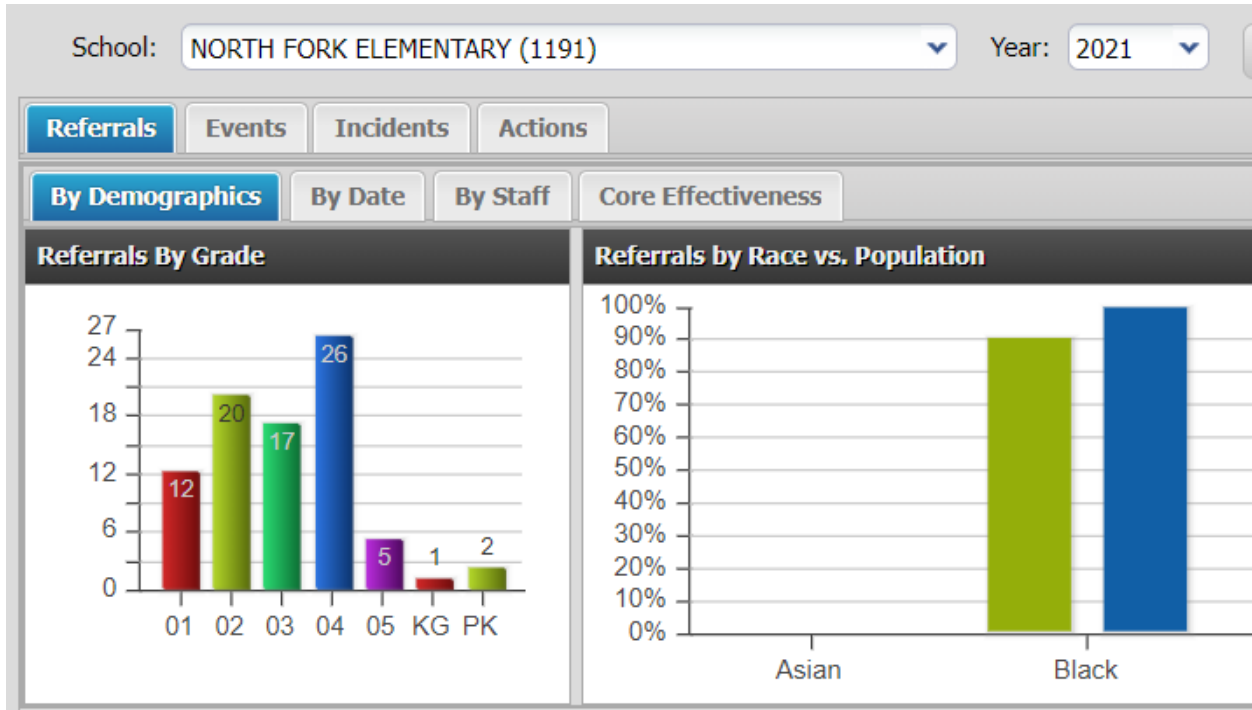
School: NORTH FORK ELEMENTARY (1191)

Year: 2021

Referrals
Events
Incidents
Actions

By Demographics
By Date
By Staff
Core Effectiveness

Referrals By Grade

27
24
18
12
6
0

12
20
17
26
5
1
2

01 02 03 04 05 KG PK

Referrals by Race vs. Population

100%
90%
80%
70%
60%
50%
40%
30%
20%
10%
0%

Asian
Black